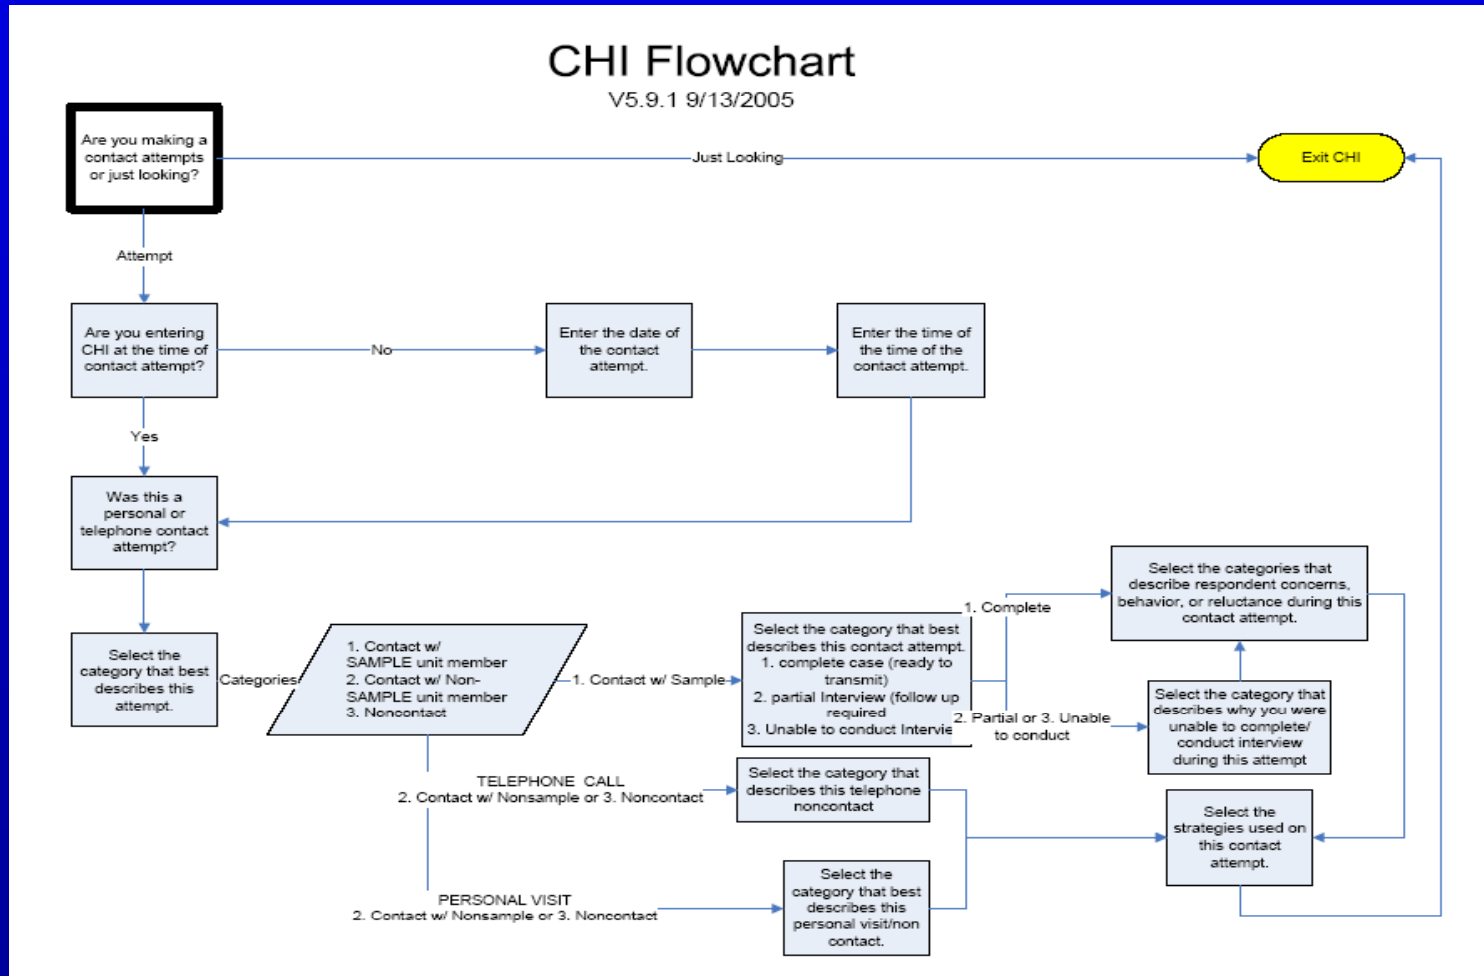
CHI Flowchart

V5.9.1 9/13/2005

Are you making a contact attempts or just looking?

Just Looking

Exit CHI

Attempt

Are you entering CHI at the time of contact attempt?

No

Enter the date of the contact attempt.

Enter the time of the time of the contact attempt.

Yes

Was this a personal or telephone contact attempt?

Select the category that best describes this attempt.

Categories

1. Contact w/ SAMPLE unit member
2. Contact w/ Non-SAMPLE unit member
3. Noncontact

1. Contact w/ Sample

Select the category that best describes this contact attempt.
1. complete case (ready to transmit)
2. partial Interview (follow up required
3. Unable to conduct Intervie

1. Complete

Select the categories that describe respondent concerns, behavior, or reluctance during this contact attempt.

2. Partial or 3. Unable to conduct

Select the category that describes why you were unable to complete/ conduct interview during this attempt

TELEPHONE CALL
2. Contact w/ Nonsample or 3. Noncontact

Select the category that describes this telephone noncontact

Select the strategies used on this contact attempt.

PERSONAL VISIT
2. Contact w/ Nonsample or 3. Noncontact

Select the category that best describes this personal visit/non contact.